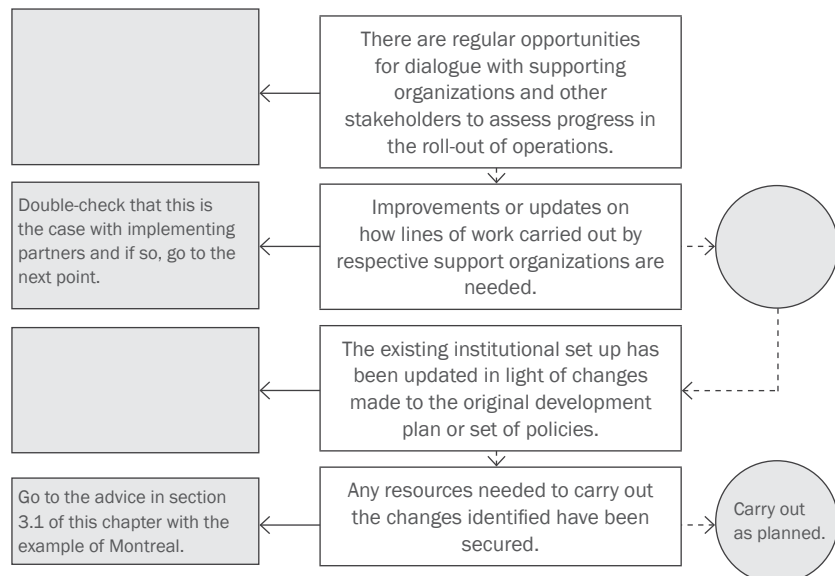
There are regular opportunities for dialogue with supporting organizations and other stakeholders to assess progress in the roll-out of operations.

Double-check that this is the case with implementing partners and if so, go to the next point.

Improvements or updates on how lines of work carried out by respective support organizations are needed.

The existing institutional set up has been updated in light of changes made to the original development plan or set of policies.

Go to the advice in section 3.1 of this chapter with the example of Montreal.

Any resources needed to carry out the changes identified have been secured.

Carry out as planned.